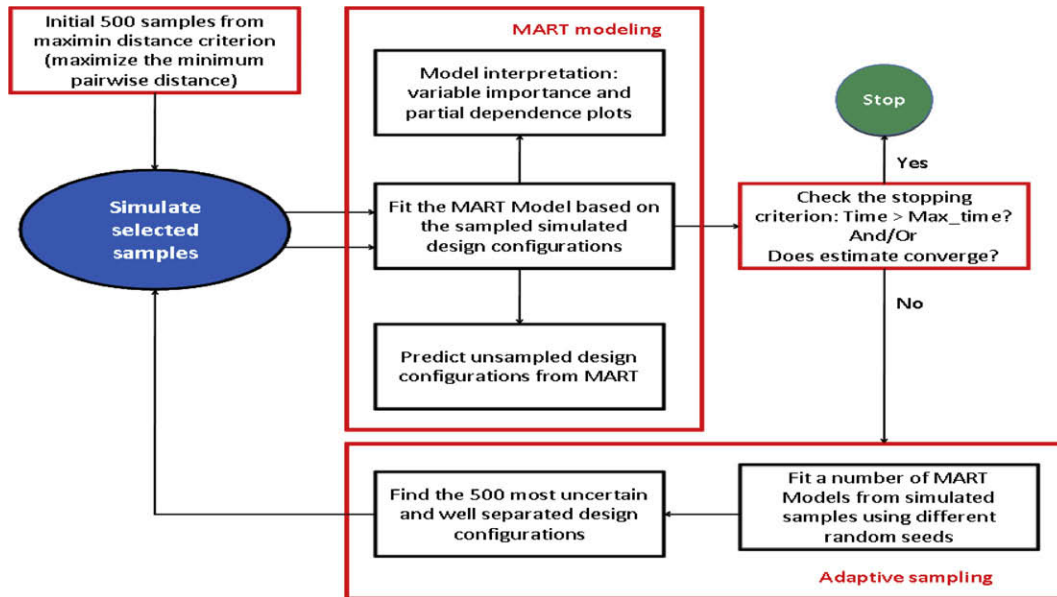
Initial 500 samples from maximin distance criterion (maximize the minimum pairwise distance)

Simulate selected samples

MART modeling

Model interpretation: variable importance and partial dependence plots

Fit the MART Model based on the sampled simulated design configurations

Predict unsampled design configurations from MART

Stop

Yes

Check the stopping criterion: Time > Max_time? And/Or Does estimate converge?

No

Fit a number of MART Models from simulated samples using different random seeds

Find the 500 most uncertain and well separated design configurations

Adaptive sampling